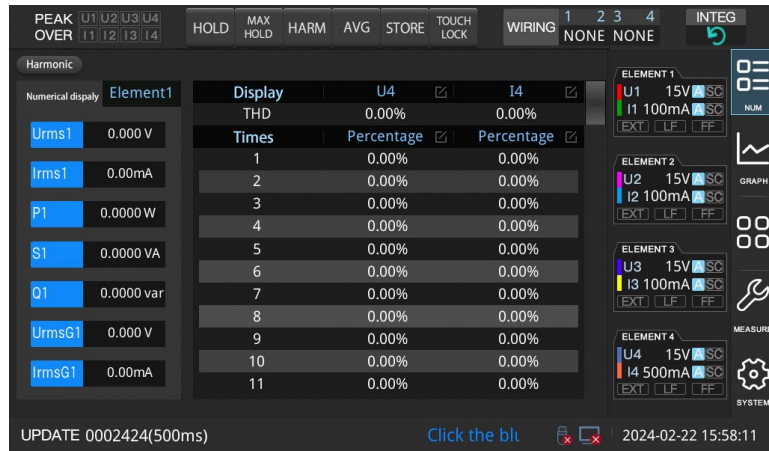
PEAK OVER U1 U2 U3 U4 I1 I2 I3 I4 HOLD MAX HOLD HARM AVG STORE TOUCH LOCK WIRING 1 2 3 4 NONE NONE INTEG

Harmonic

Numerical dispaly Element1

| Urms1 | 0.000 V |
|---|---|
| Irms1 | 0.00mA |
| P1 | 0.0000 W |
| S1 | 0.0000 VA |
| Q1 | 0.0000 var |
| UrmsG1 | 0.000 V |
| IrmsG1 | 0.00mA |

| Display | U4 | I4 |
|---|---|---|
| THD | 0.00% | 0.00% |
| Times | Percentage | Percentage |
| 1 | 0.00% | 0.00% |
| 2 | 0.00% | 0.00% |
| 3 | 0.00% | 0.00% |
| 4 | 0.00% | 0.00% |
| 5 | 0.00% | 0.00% |
| 6 | 0.00% | 0.00% |
| 7 | 0.00% | 0.00% |
| 8 | 0.00% | 0.00% |
| 9 | 0.00% | 0.00% |
| 10 | 0.00% | 0.00% |
| 11 | 0.00% | 0.00% |

ELEMENT 1
U1 15V A SC
I1 100mA A SC
EXT LF FF

ELEMENT 2
U2 15V A SC
I2 100mA A SC
EXT LF FF

ELEMENT 3
U3 15V A SC
I3 100mA A SC
EXT LF FF

ELEMENT 4
U4 15V A SC
I4 500mA A SC
EXT LF FF

NUM
GRAPH
MEASURE
SYSTEM

UPDATE 0002424(500ms) Click the blu 2024-02-22 15:58:11